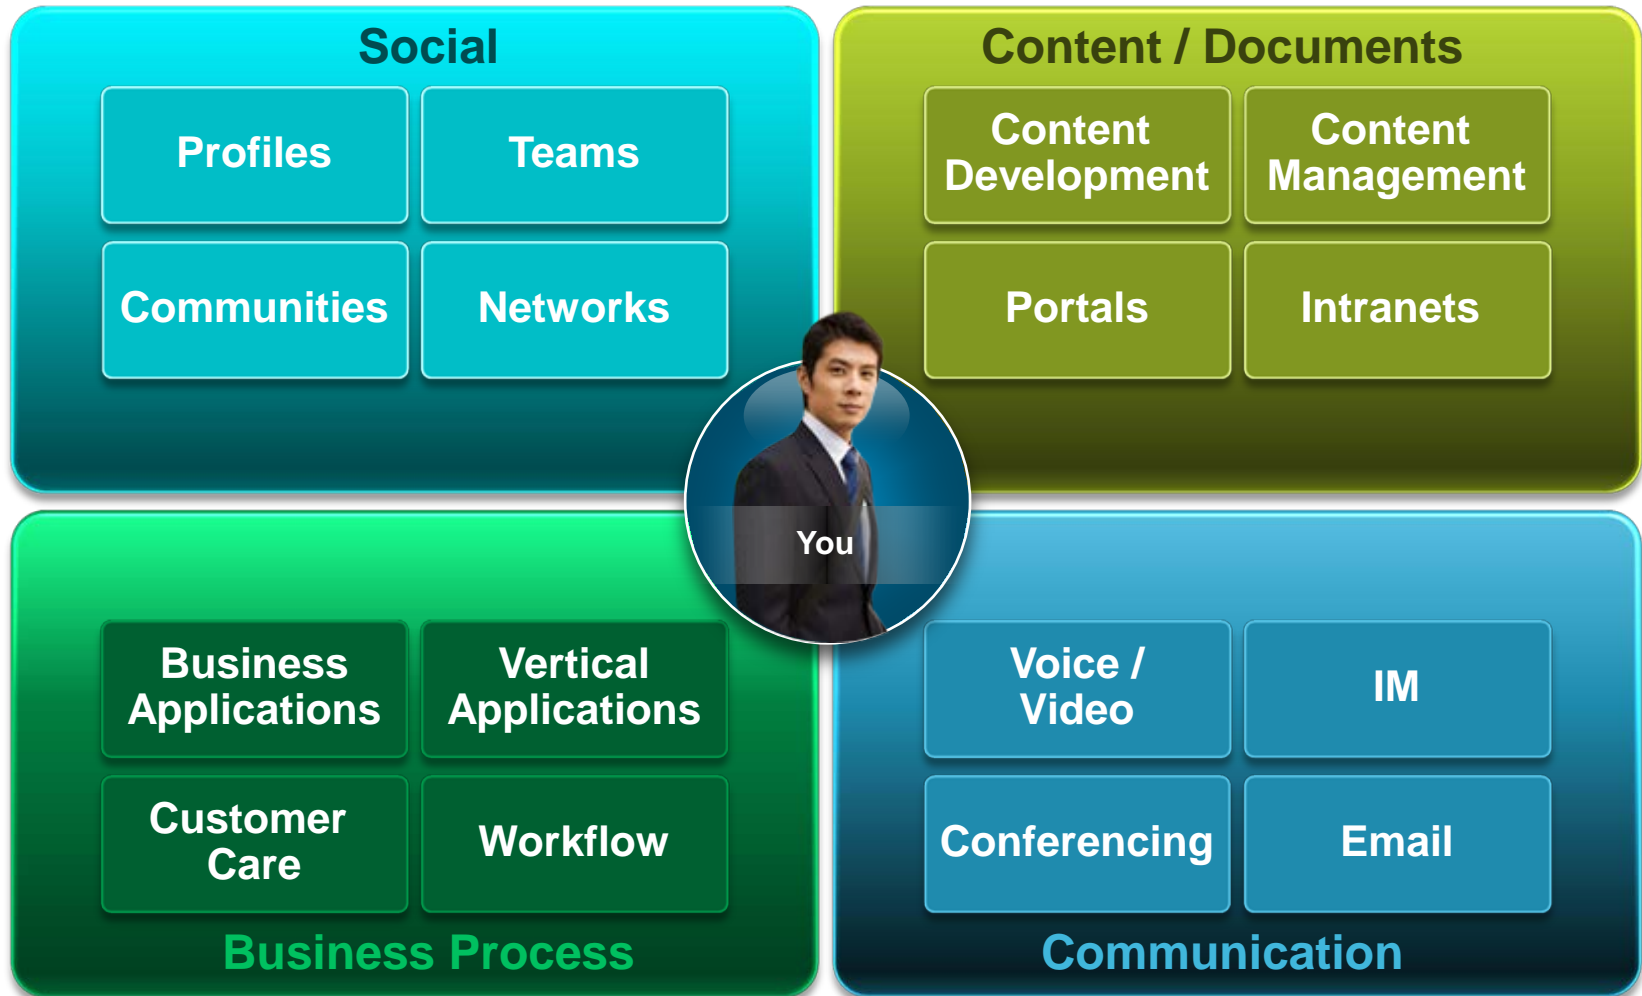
Social

Profiles

Teams

Communities

Networks

Content / Documents

Content Development

Content Management

Portals

Intranets

You

Business Applications

Vertical Applications

Customer Care

Workflow

Business Process

Voice / Video

IM

Conferencing

Email

Communication